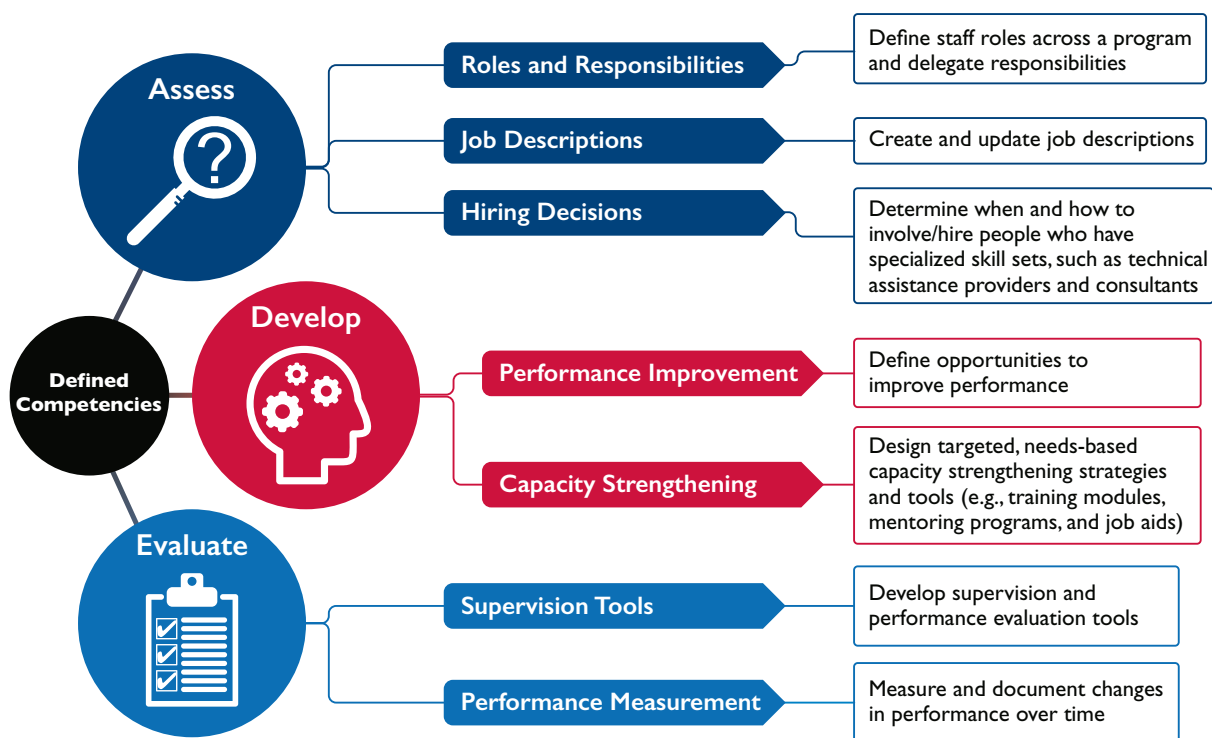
Assess

Roles and Responsibilities

Define staff roles across a program and delegate responsibilities

Job Descriptions

Create and update job descriptions

Hiring Decisions

Determine when and how to involve/hire people who have specialized skill sets, such as technical assistance providers and consultants

Defined Competencies

Develop

Performance Improvement

Define opportunities to improve performance

Capacity Strengthening

Design targeted, needs-based capacity strengthening strategies and tools (e.g., training modules, mentoring programs, and job aids)

Evaluate

Supervision Tools

Develop supervision and performance evaluation tools

Performance Measurement

Measure and document changes in performance over time